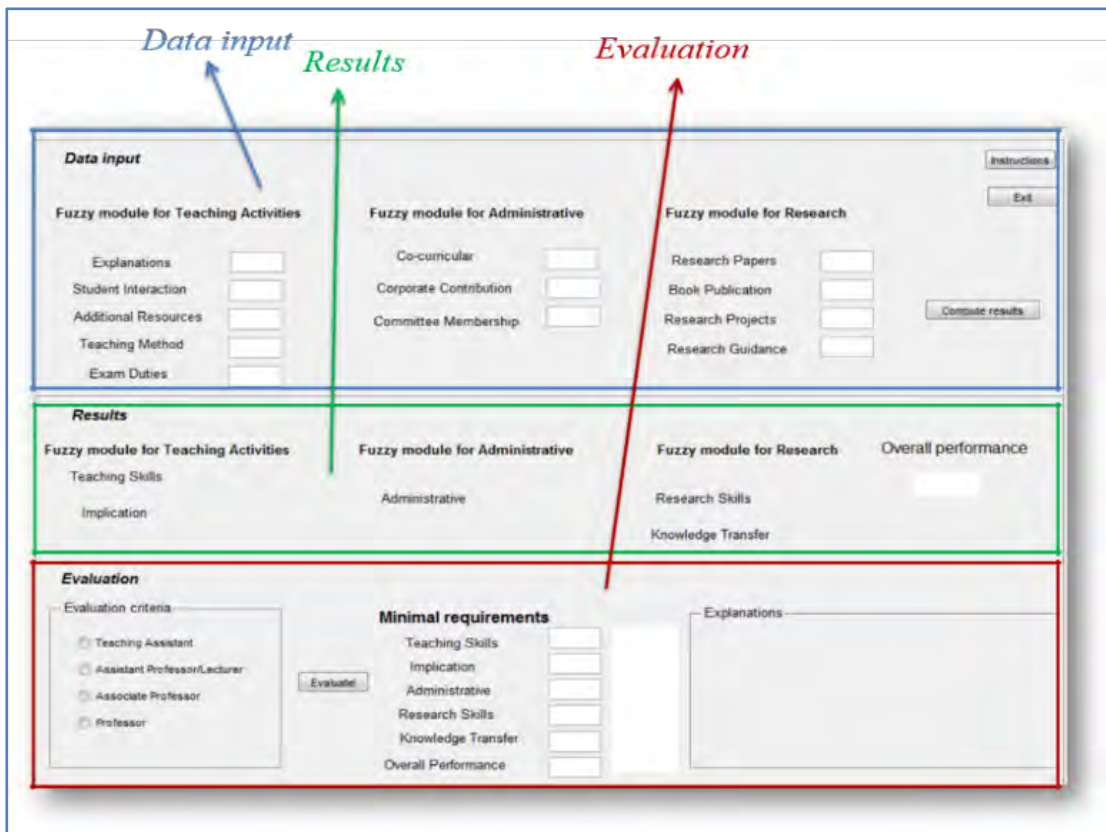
Data input

Results

Evaluation

Data input

Instructions

Exit

Fuzzy module for Teaching Activities

Explanations

Student Interaction

Additional Resources

Teaching Method

Exam Duties

Fuzzy module for Administrative

Co-curricular

Corporate Contribution

Committee Membership

Fuzzy module for Research

Research Papers

Book Publication

Research Projects

Research Guidance

Compute results

Results

Fuzzy module for Teaching Activities

Teaching Skills

Implication

Fuzzy module for Administrative

Administrative

Fuzzy module for Research

Research Skills

Knowledge Transfer

Overall performance

Evaluation

Evaluation criteria

Teaching Assistant

Assistant Professor/Lecturer

Associate Professor

Professor

Evaluate!

Minimal requirements

Teaching Skills

Implication

Administrative

Research Skills

Knowledge Transfer

Overall Performance

Explanations